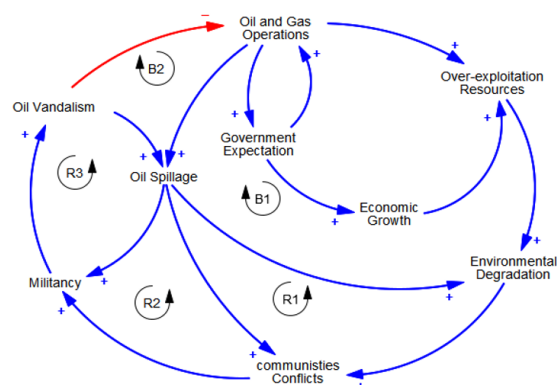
Oil and Gas Operations

Over-exploitation Resources

Oil Vandalism

Government Expectation

Oil Spillage

Economic Growth

Environmental Degradation

Militancy

communisties Conflicts

B2

R3

B1

R2

R1

−
+
+
+
+
+
+
+
+
+
+
+
+
+
+
+
+
.